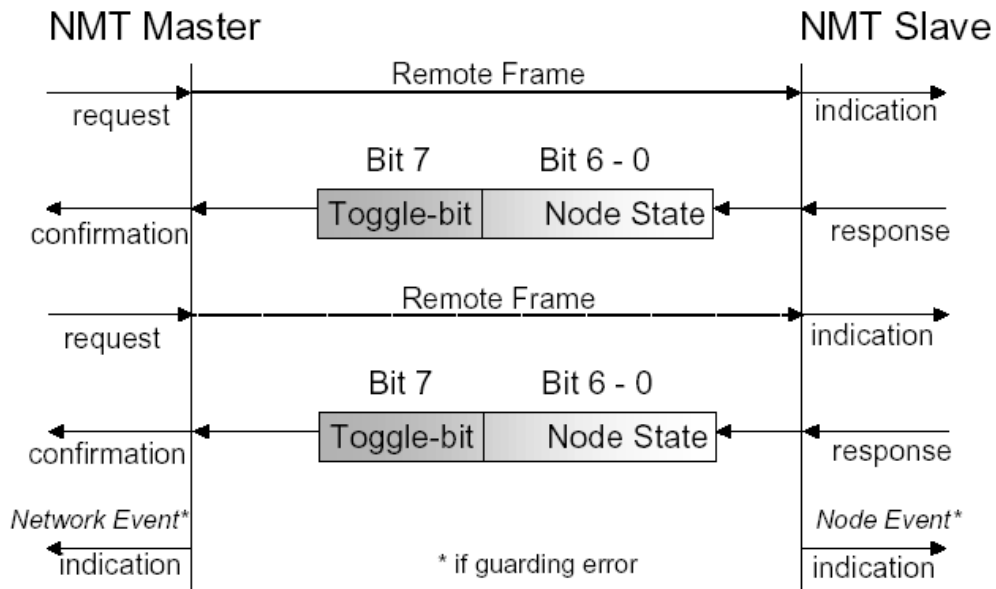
NMT Master

NMT Slave

Remote Frame

request

indication

Bit 7

Bit 6 - 0

Toggle-bit

Node State

confirmation

response

Remote Frame

request

indication

Bit 7

Bit 6 - 0

Toggle-bit

Node State

confirmation

response

Network Event*

Node Event*

indication

* if guarding error

indication